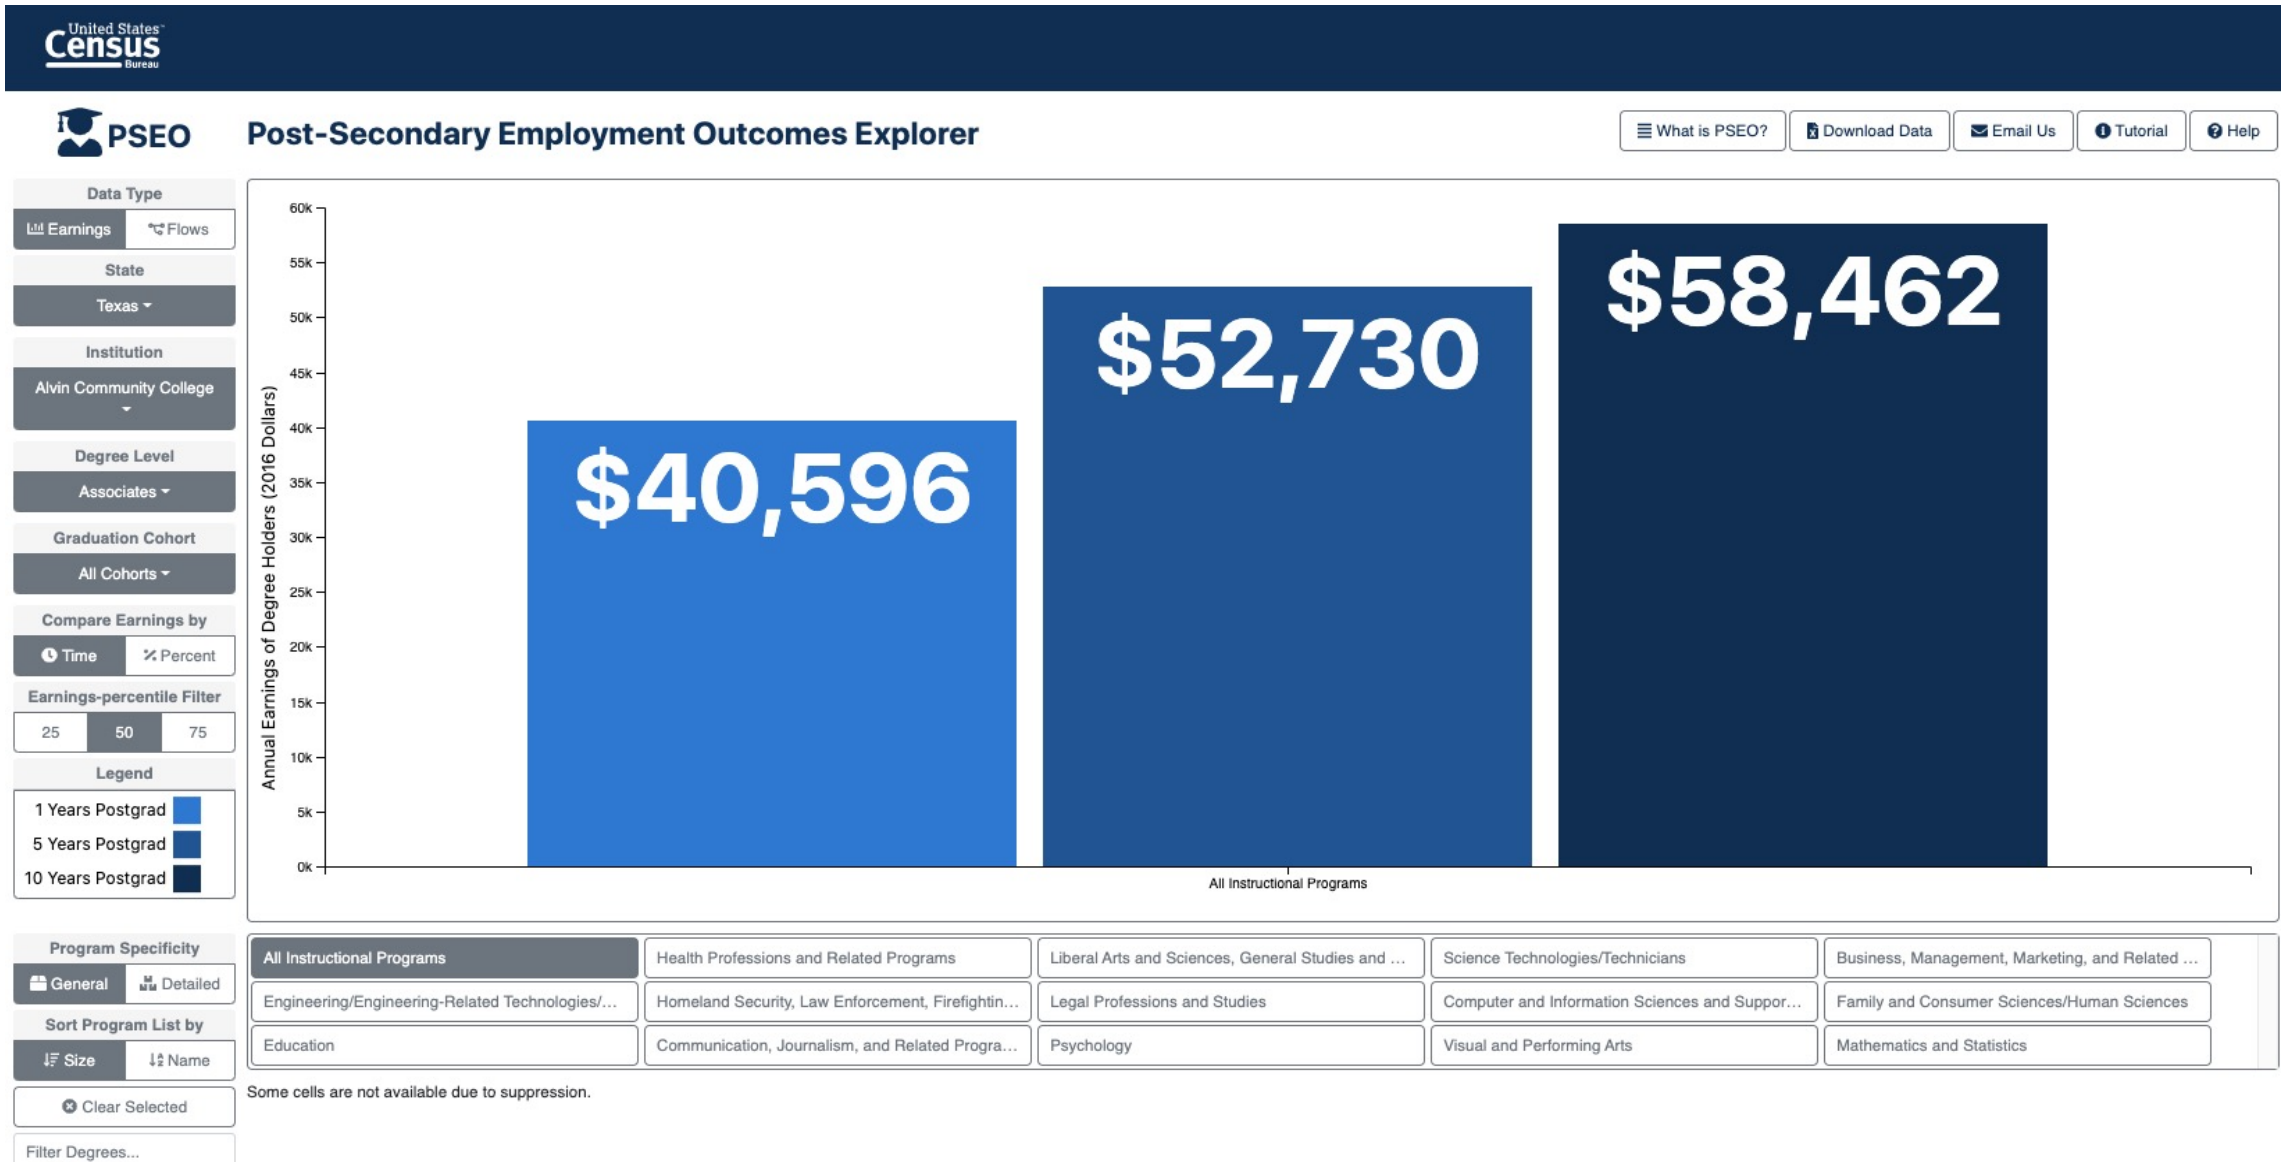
United States Census Bureau

PSEO

Post-Secondary Employment Outcomes Explorer

What is PSEO? | Download Data | Email Us | Tutorial | Help

Data Type
Earnings | Flows

State
Texas

Institution
Alvin Community College

Degree Level
Associates

Graduation Cohort
All Cohorts

Compare Earnings by
Time | Percent

Earnings-percentile Filter
25 | 50 | 75

Legend
1 Years Postgrad
5 Years Postgrad
10 Years Postgrad

Annual Earnings of Degree Holders (2016 Dollars)

60k
55k
50k
45k
40k
35k
30k
25k
20k
15k
10k
5k
0k

$40,596
$52,730
$58,462

All Instructional Programs

Program Specificity
General | Detailed

Sort Program List by
Size | Name

Clear Selected

Filter Degrees...

| | | | | |
|---|---|---|---|---|
| All Instructional Programs | Health Professions and Related Programs | Liberal Arts and Sciences, General Studies and ... | Science Technologies/Technicians | Business, Management, Marketing, and Related ... |
| Engineering/Engineering-Related Technologies/... | Homeland Security, Law Enforcement, Firefightin... | Legal Professions and Studies | Computer and Information Sciences and Suppor... | Family and Consumer Sciences/Human Sciences |
| Education | Communication, Journalism, and Related Progra... | Psychology | Visual and Performing Arts | Mathematics and Statistics |

Some cells are not available due to suppression.